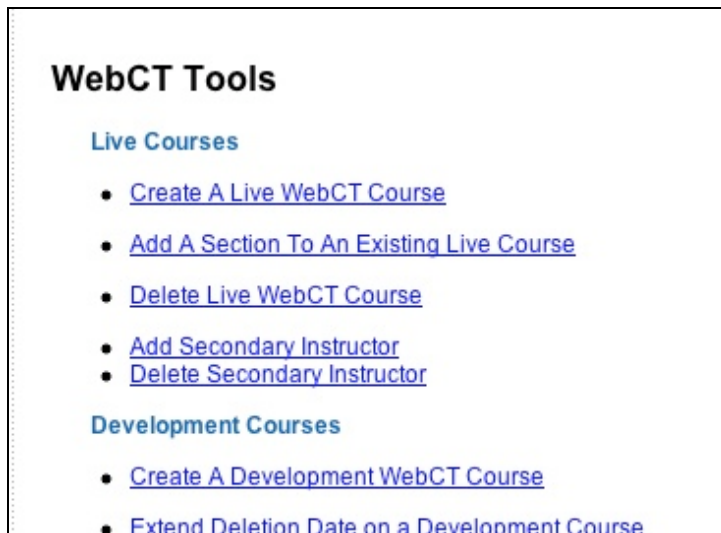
WebCT Tools

Live Courses

- Create A Live WebCT Course
- Add A Section To An Existing Live Course
- Delete Live WebCT Course
- Add Secondary Instructor
- Delete Secondary Instructor

Development Courses

- Create A Development WebCT Course
- Extend Deletion Date on a Development Course